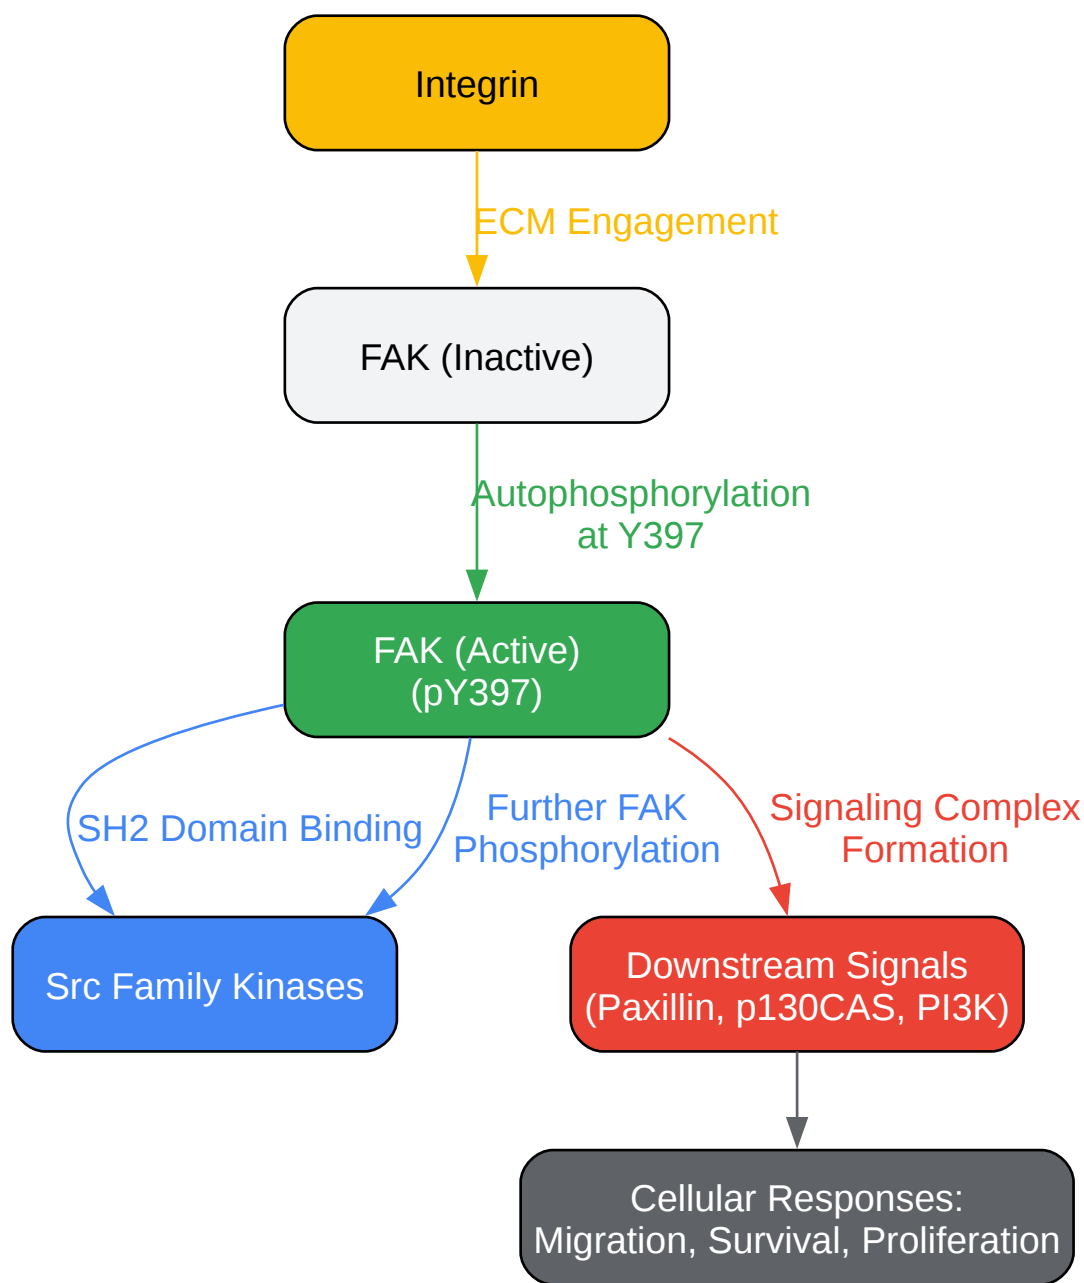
Integrin

ECM Engagement

FAK (Inactive)

Autophosphorylation at Y397

FAK (Active) (pY397)

SH2 Domain Binding

Further FAK Phosphorylation

Signaling Complex Formation

Src Family Kinases

Downstream Signals (Paxillin, p130CAS, PI3K)

Cellular Responses: Migration, Survival, Proliferation